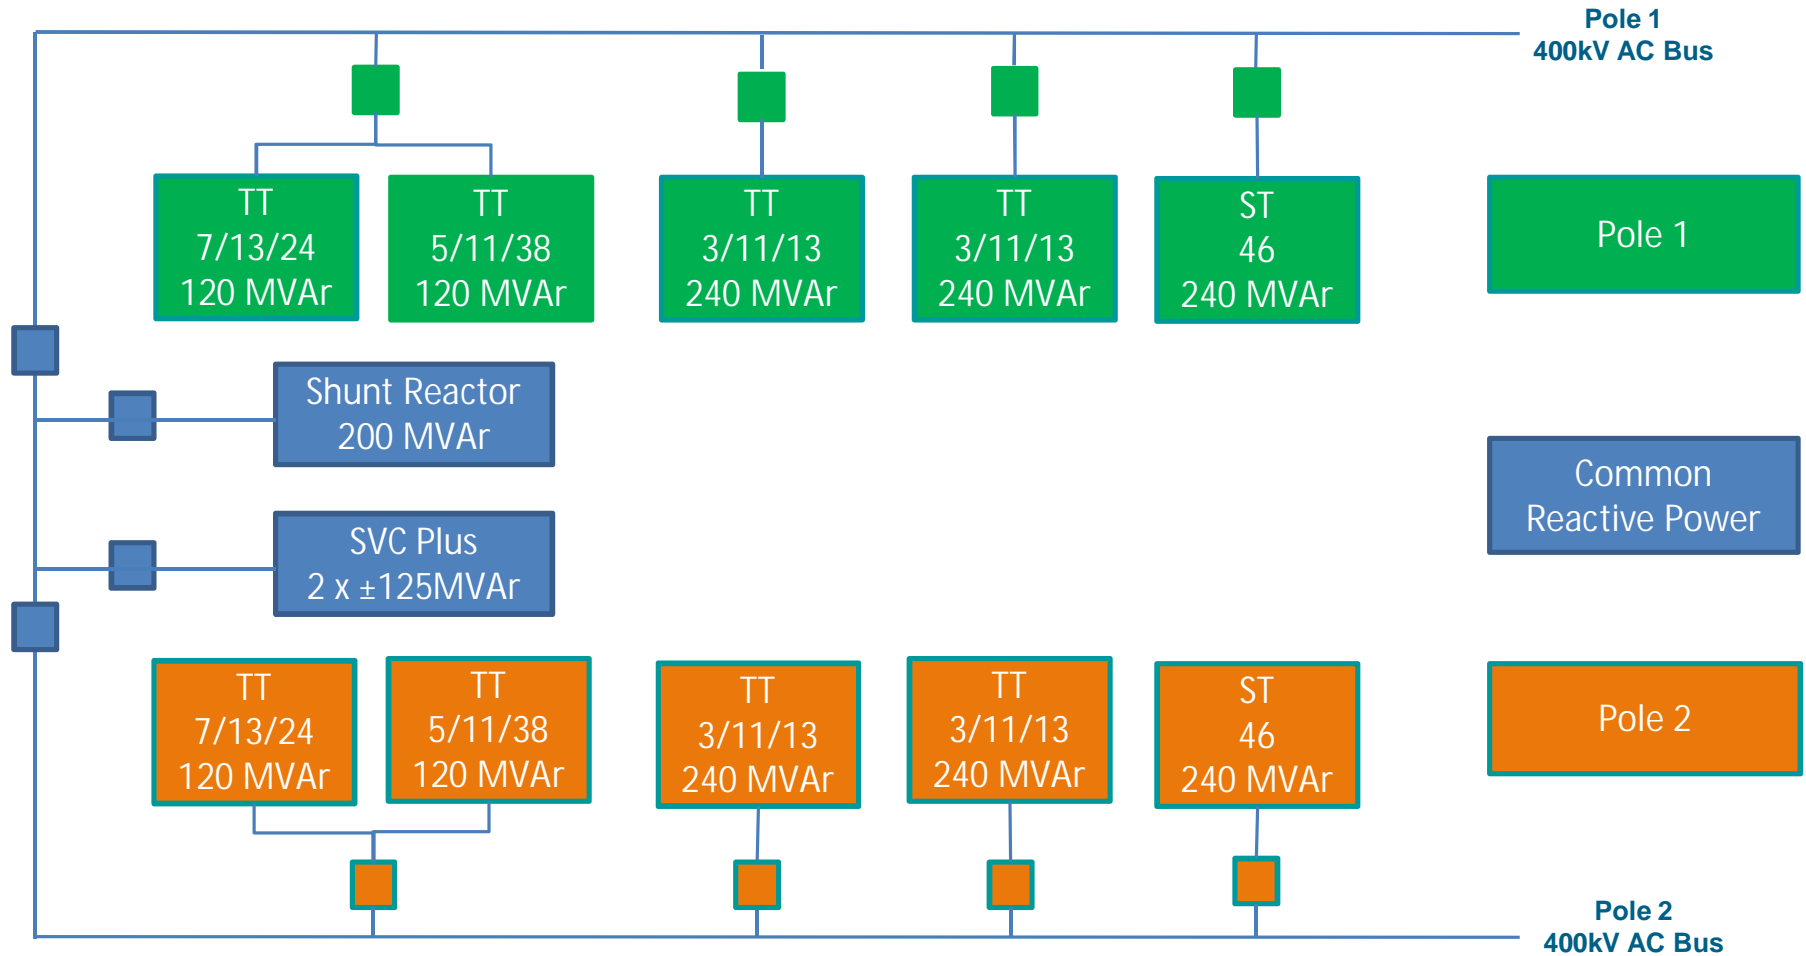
Pole 1
400kV AC Bus

TT
7/13/24
120 MVAr

TT
5/11/38
120 MVAr

TT
3/11/13
240 MVAr

TT
3/11/13
240 MVAr

ST
46
240 MVAr

Pole 1

Shunt Reactor
200 MVAr

SVC Plus
2 x ±125MVAr

Common
Reactive Power

TT
7/13/24
120 MVAr

TT
5/11/38
120 MVAr

TT
3/11/13
240 MVAr

TT
3/11/13
240 MVAr

ST
46
240 MVAr

Pole 2

Pole 2
400kV AC Bus